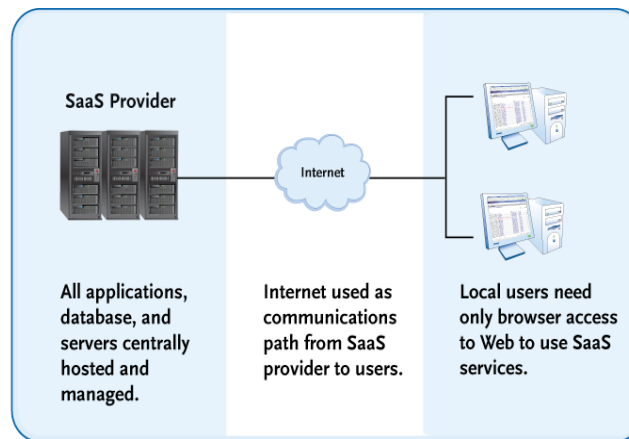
SaaS Provider

Internet

All applications, database, and servers centrally hosted and managed.

Internet used as communications path from SaaS provider to users.

Local users need only browser access to Web to use SaaS services.